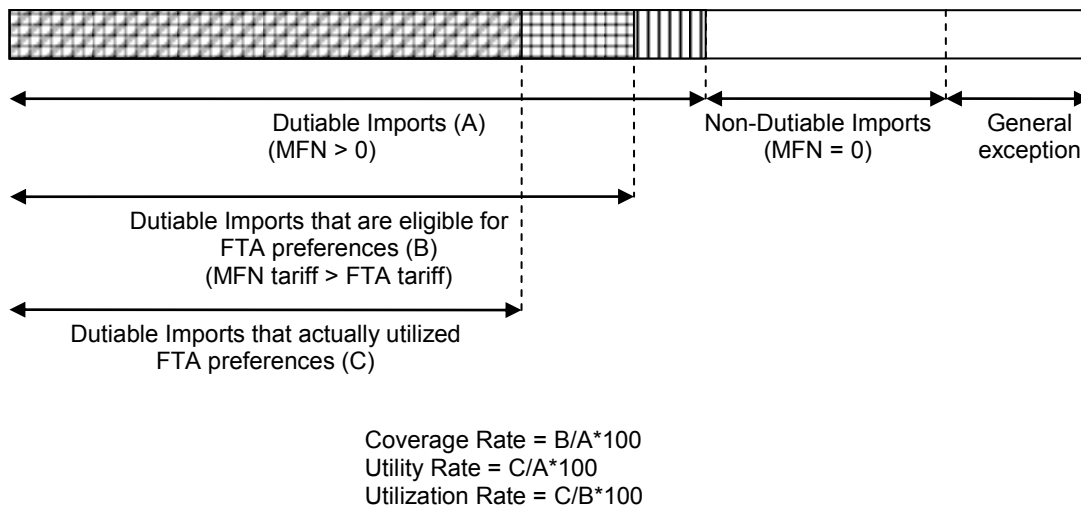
Dutiable Imports (A)
(MFN > 0)

Non-Dutiable Imports
(MFN = 0)

General
exception

Dutiable Imports that are eligible for
FTA preferences (B)
(MFN tariff > FTA tariff)

Dutiable Imports that actually utilized
FTA preferences (C)

Coverage Rate = B/A*100
Utility Rate = C/A*100
Utilization Rate = C/B*100